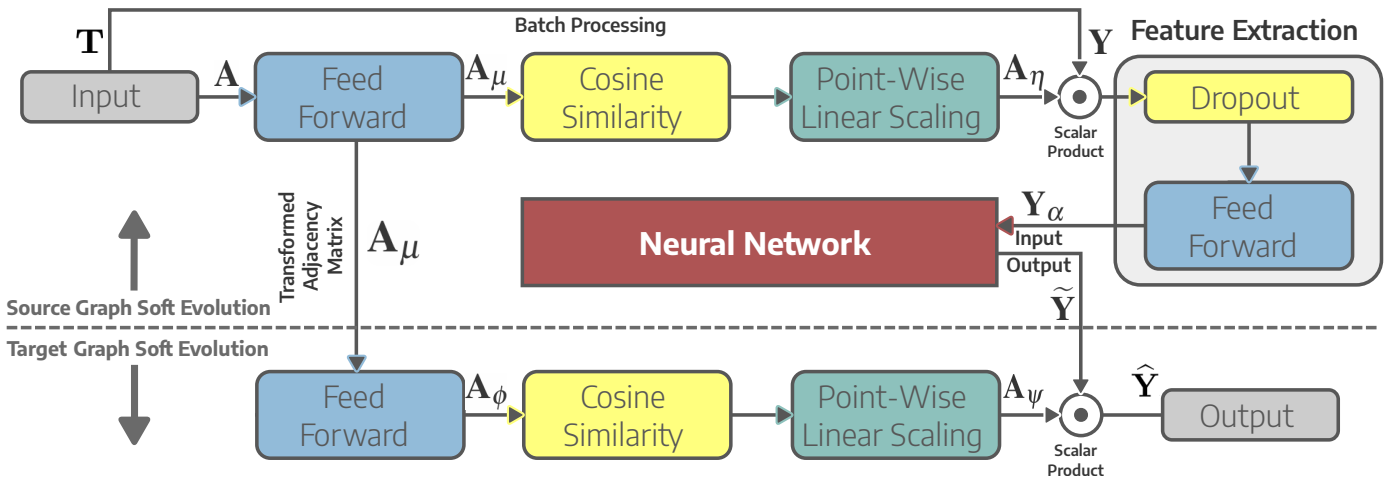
Batch Processing

$\mathbf{T}$

$\mathbf{Y}$

Feature Extraction

Input

$\mathbf{A}$

Feed Forward

$\mathbf{A}_\mu$

Cosine Similarity

Point-Wise Linear Scaling

$\mathbf{A}_\eta$

Scalar Product

Dropout

Transformed Adjacency Matrix

$\mathbf{A}_\mu$

$\mathbf{Y}_\alpha$

Neural Network

Input

Output

Feed Forward

$\widetilde{\mathbf{Y}}$

Source Graph Soft Evolution

Target Graph Soft Evolution

Feed Forward

$\mathbf{A}_\phi$

Cosine Similarity

Point-Wise Linear Scaling

$\mathbf{A}_\psi$

$\widehat{\mathbf{Y}}$

Output

Scalar Product